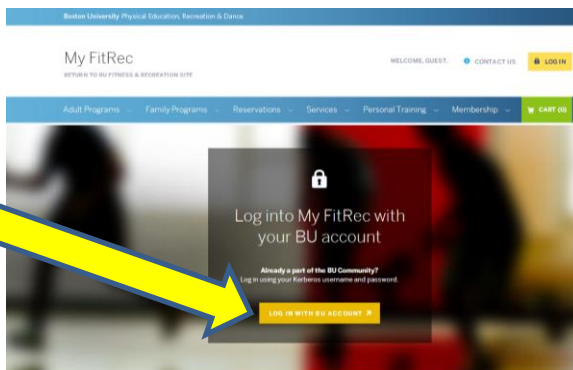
Boston University Physical Education, Recreation & Dance

My FitRec
RETURN TO BU FITNESS & RECREATION SITE

WELCOME, GUEST. CONTACT US LOG IN

Adult Programs Family Programs Reservations Services Personal Training Membership CART (0)

Log into My FitRec with your BU account

Already a part of the BU Community?
Log in using your Kerberos username and password.

LOG IN WITH BU ACCOUNT